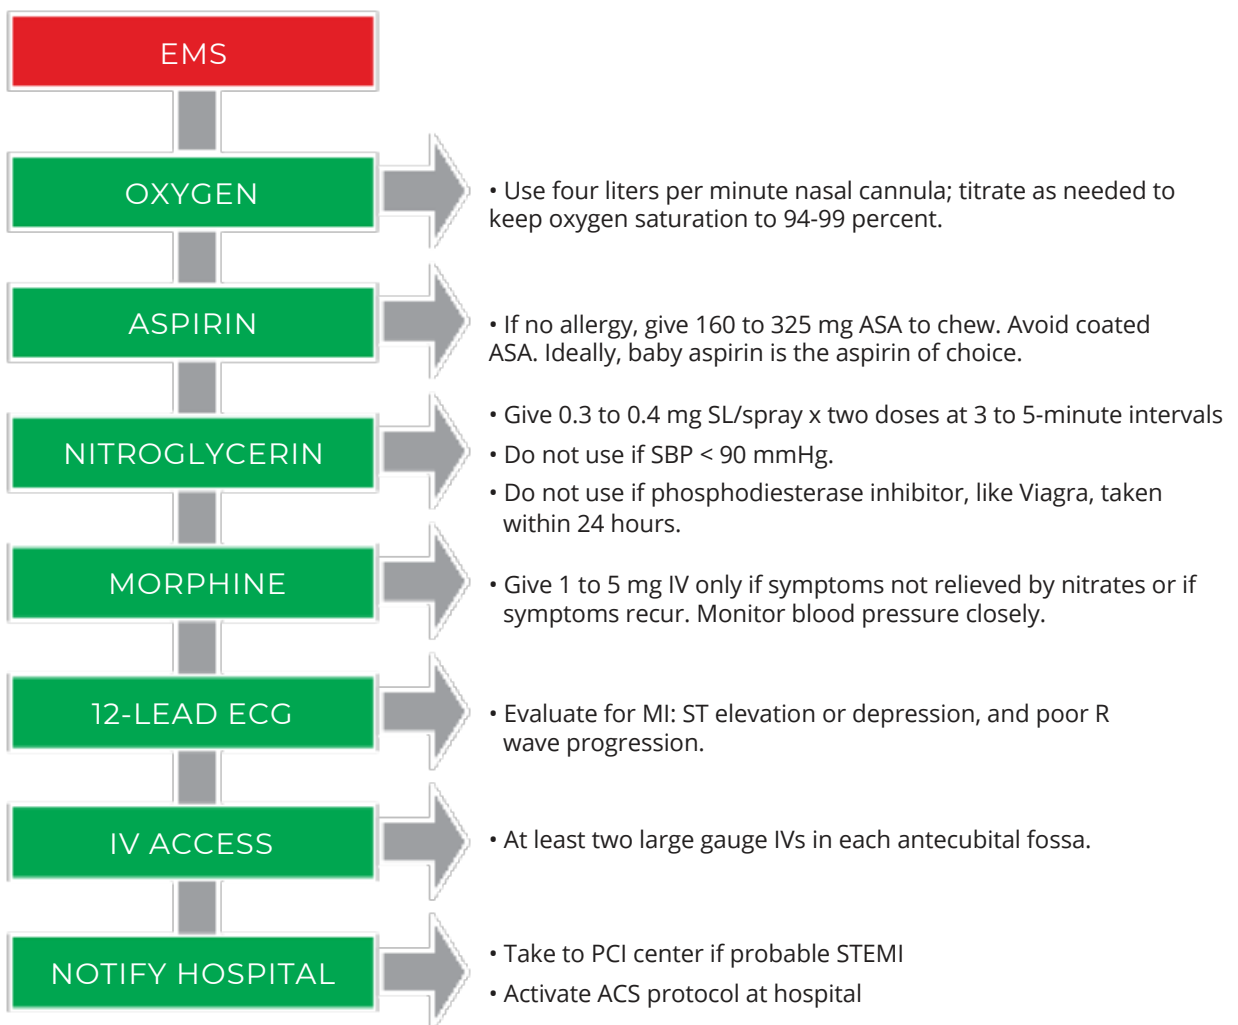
EMS

OXYGEN

• Use four liters per minute nasal cannula; titrate as needed to keep oxygen saturation to 94-99 percent.

ASPIRIN

• If no allergy, give 160 to 325 mg ASA to chew. Avoid coated ASA. Ideally, baby aspirin is the aspirin of choice.

NITROGLYCERIN

• Give 0.3 to 0.4 mg SL/spray x two doses at 3 to 5-minute intervals

• Do not use if SBP < 90 mmHg.

• Do not use if phosphodiesterase inhibitor, like Viagra, taken within 24 hours.

MORPHINE

• Give 1 to 5 mg IV only if symptoms not relieved by nitrates or if symptoms recur. Monitor blood pressure closely.

12-LEAD ECG

• Evaluate for MI: ST elevation or depression, and poor R wave progression.

IV ACCESS

• At least two large gauge IVs in each antecubital fossa.

NOTIFY HOSPITAL

• Take to PCI center if probable STEMI

• Activate ACS protocol at hospital